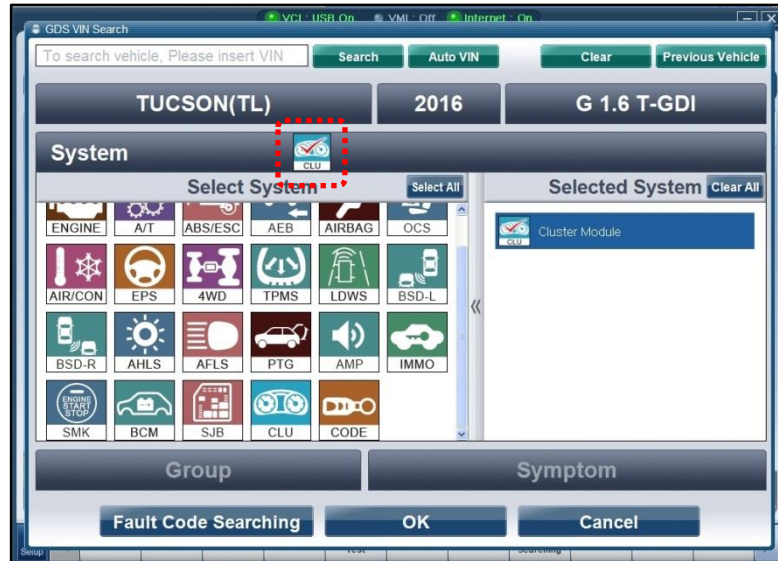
VCI : USB On   VMI : Off   Internet : On

GDS VIN Search

To search vehicle, Please insert VIN

Search

Auto VIN

Clear

Previous Vehicle

TUCSON(TL)

2016

G 1.6 T-GDI

System

CLU

Select System

Select All

Selected System

Clear All

ENGINE

A/T

ABS/ESC

AEB

AIRBAG

OCS

AIR/CON

EPS

4WD

TPMS

LDWS

BSD-L

BSD-R

AHLS

AFLS

PTG

AMP

IMMO

ENGINE START STOP

SMK

BCM

SJB

CLU

CODE

CLU

Cluster Module

«

Group

Symptom

Fault Code Searching

OK

Cancel

Setup

Test

Searching